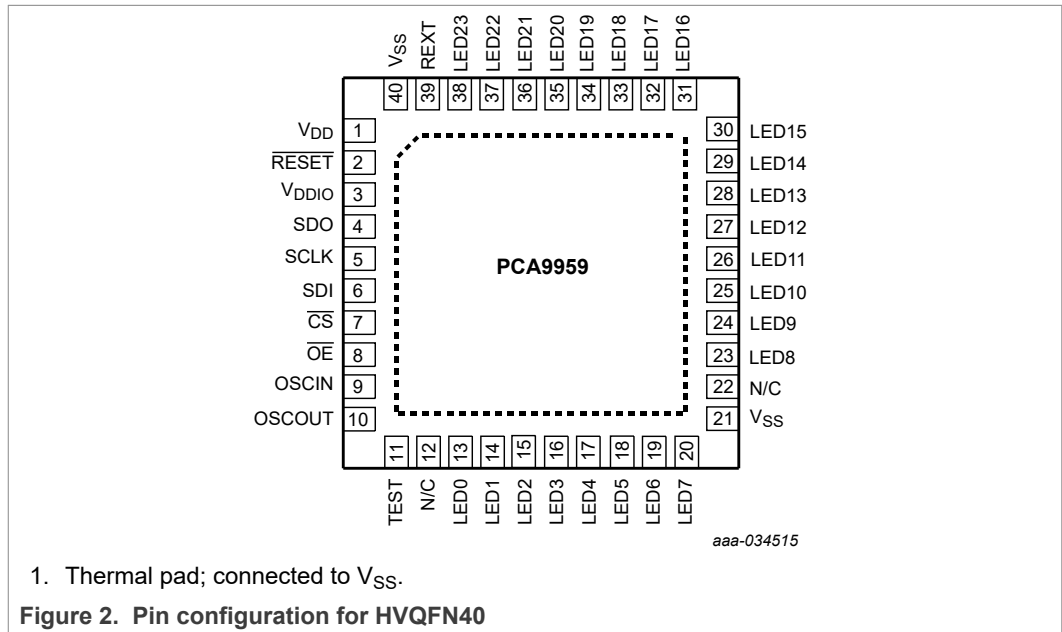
$V_{SS}$ 40
REXT 39
LED23 38
LED22 37
LED21 36
LED20 35
LED19 34
LED18 33
LED17 32
LED16 31

$V_{DD}$ 1
$\overline{RESET}$ 2
$V_{DDIO}$ 3
SDO 4
SCLK 5
SDI 6
$\overline{CS}$ 7
$\overline{OE}$ 8
OSCIN 9
OSCOUT 10

PCA9959

30 LED15
29 LED14
28 LED13
27 LED12
26 LED11
25 LED10
24 LED9
23 LED8
22 N/C
21 $V_{SS}$

11 TEST
12 N/C
13 LED0
14 LED1
15 LED2
16 LED3
17 LED4
18 LED5
19 LED6
20 LED7

aaa-034515

1. Thermal pad; connected to $V_{SS}$.

Figure 2. Pin configuration for HVQFN40